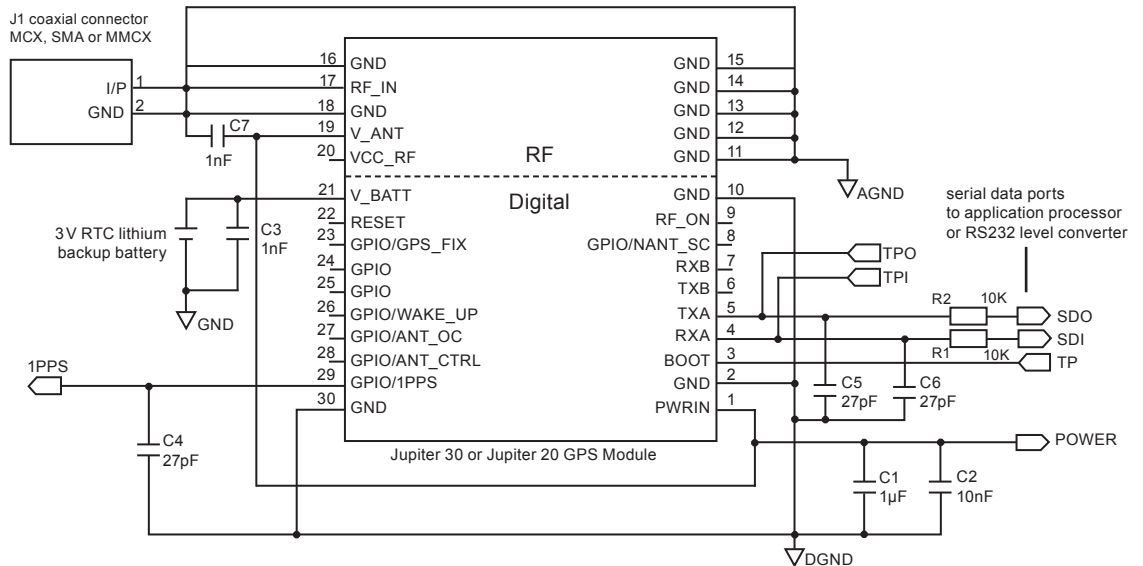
J1 coaxial connector
MCX, SMA or MMCX

I/P 1
GND 2

C7
1nF

16 GND
17 RF_IN
18 GND
19 V_ANT
20 VCC_RF

RF

GND 15
GND 14
GND 13
GND 12
GND 11

AGND

Digital

21 V_BATT
22 RESET
23 GPIO/GPS_FIX
24 GPIO
25 GPIO
26 GPIO/WAKE_UP
27 GPIO/ANT_OC
28 GPIO/ANT_CTRL
29 GPIO/1PPS
30 GND

GND 10
RF_ON 9
GPIO/NANT_SC 8
RXB 7
TXB 6
TXA 5
RXA 4
BOOT 3
GND 2
PWRIN 1

3 V RTC lithium backup battery

C3
1nF

GND

serial data ports
to application processor
or RS232 level converter

TPO
TPI
R2 10K
SDO
SDI
R1 10K
TP

C5
27pF
C6
27pF

1PPS

C4
27pF

Jupiter 30 or Jupiter 20 GPS Module

POWER

C1
1µF
C2
10nF

DGND